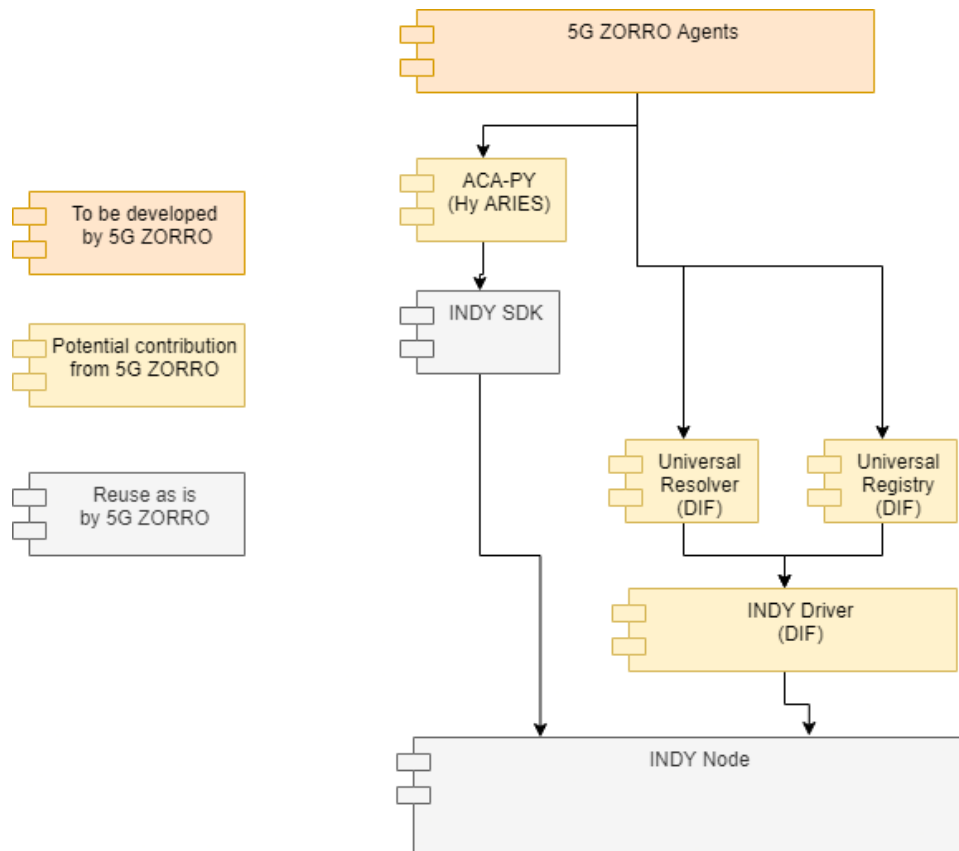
5G ZORRO Agents

To be developed by 5G ZORRO

Potential contribution from 5G ZORRO

Reuse as is by 5G ZORRO

ACA-PY (Hy ARIES)

INDY SDK

Universal Resolver (DIF)

Universal Registry (DIF)

INDY Driver (DIF)

INDY Node